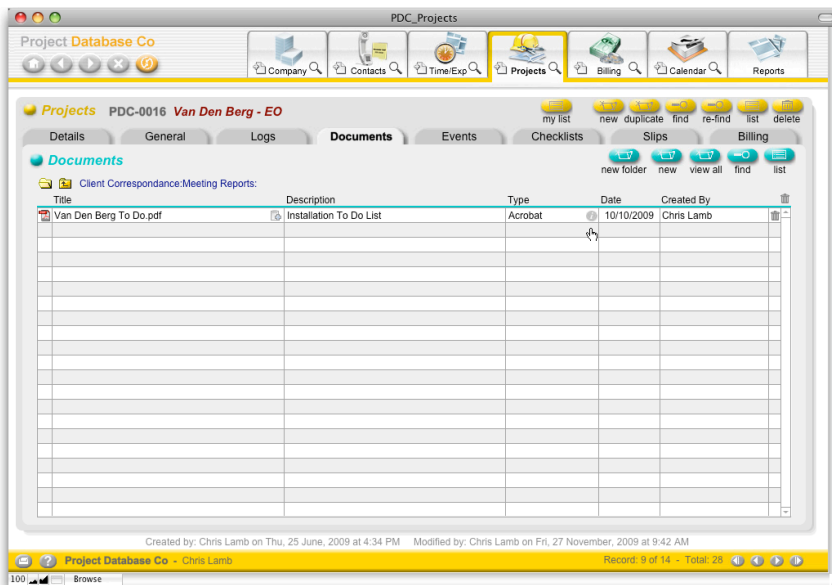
PDC_Projects

Project Database Co

Company Contacts Time/Exp Projects Billing Calendar Reports

Projects PDC-0016 Van Den Berg - EO

my list new duplicate find re-find list delete

Details General Logs Documents Events Checklists Slips Billing

Documents

new folder new view all find list

Client Correspondance:Meeting Reports:

| Title | Description | Type | Date | Created By |
|---|---|---|---|---|
| Van Den Berg To Do.pdf | Installation To Do List | Acrobat | 10/10/2009 | Chris Lamb |

Created by: Chris Lamb on Thu, 25 June, 2009 at 4:34 PM Modified by: Chris Lamb on Fri, 27 November, 2009 at 9:42 AM

Project Database Co - Chris Lamb

Record: 9 of 14 - Total: 28

100 Browse